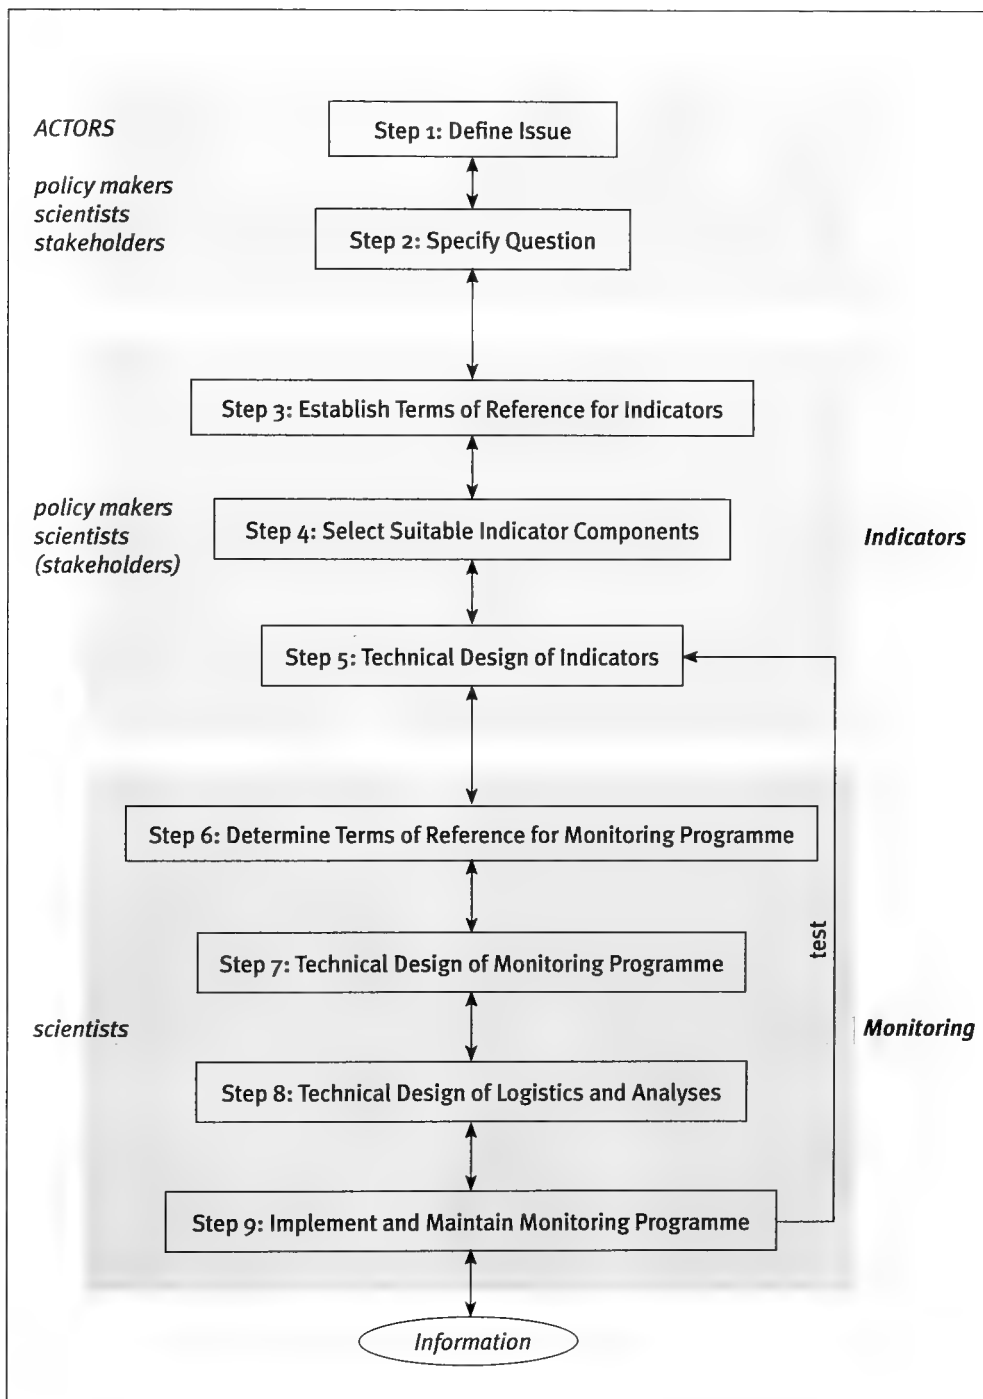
ACTORS

policy makers
scientists
stakeholders

Step 1: Define Issue

Step 2: Specify Question

Step 3: Establish Terms of Reference for Indicators

policy makers
scientists
(stakeholders)

Step 4: Select Suitable Indicator Components

Indicators

Step 5: Technical Design of Indicators

Step 6: Determine Terms of Reference for Monitoring Programme

test

Step 7: Technical Design of Monitoring Programme

scientists

Monitoring

Step 8: Technical Design of Logistics and Analyses

Step 9: Implement and Maintain Monitoring Programme

Information